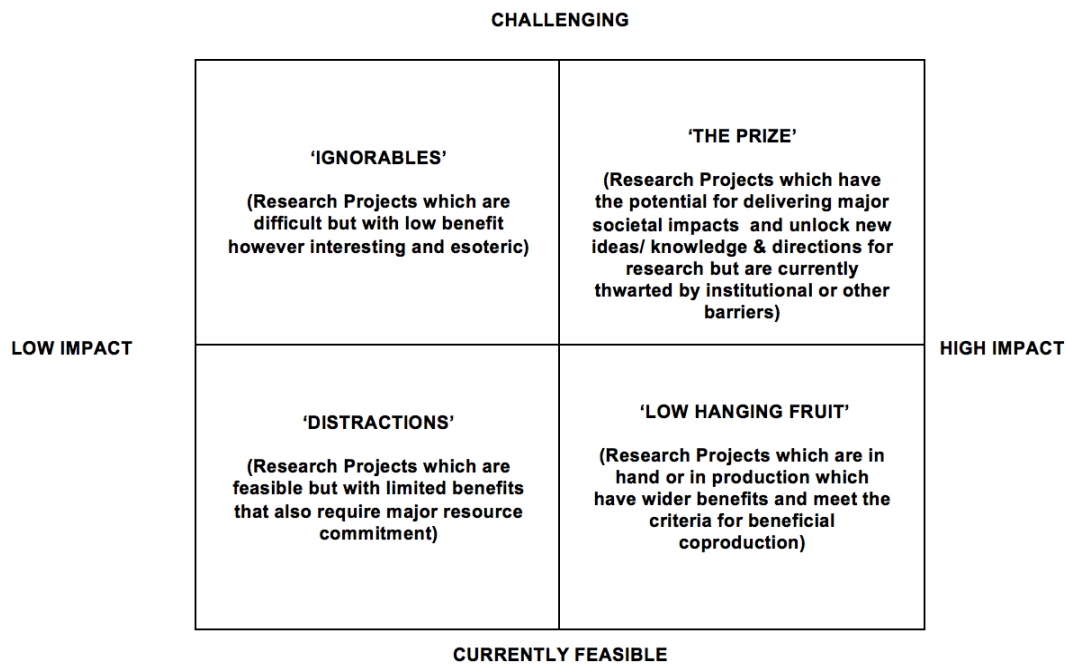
CHALLENGING

LOW IMPACT

HIGH IMPACT

| | |
|---|---|
| ‘IGNORABLES’<br><br>(Research Projects which are difficult but with low benefit however interesting and esoteric) | ‘THE PRIZE’<br><br>(Research Projects which have the potential for delivering major societal impacts and unlock new ideas/ knowledge & directions for research but are currently thwarted by institutional or other barriers) |
| ‘DISTRACTIONS’<br><br>(Research Projects which are feasible but with limited benefits that also require major resource commitment) | ‘LOW HANGING FRUIT’<br><br>(Research Projects which are in hand or in production which have wider benefits and meet the criteria for beneficial coproduction) |

CURRENTLY FEASIBLE